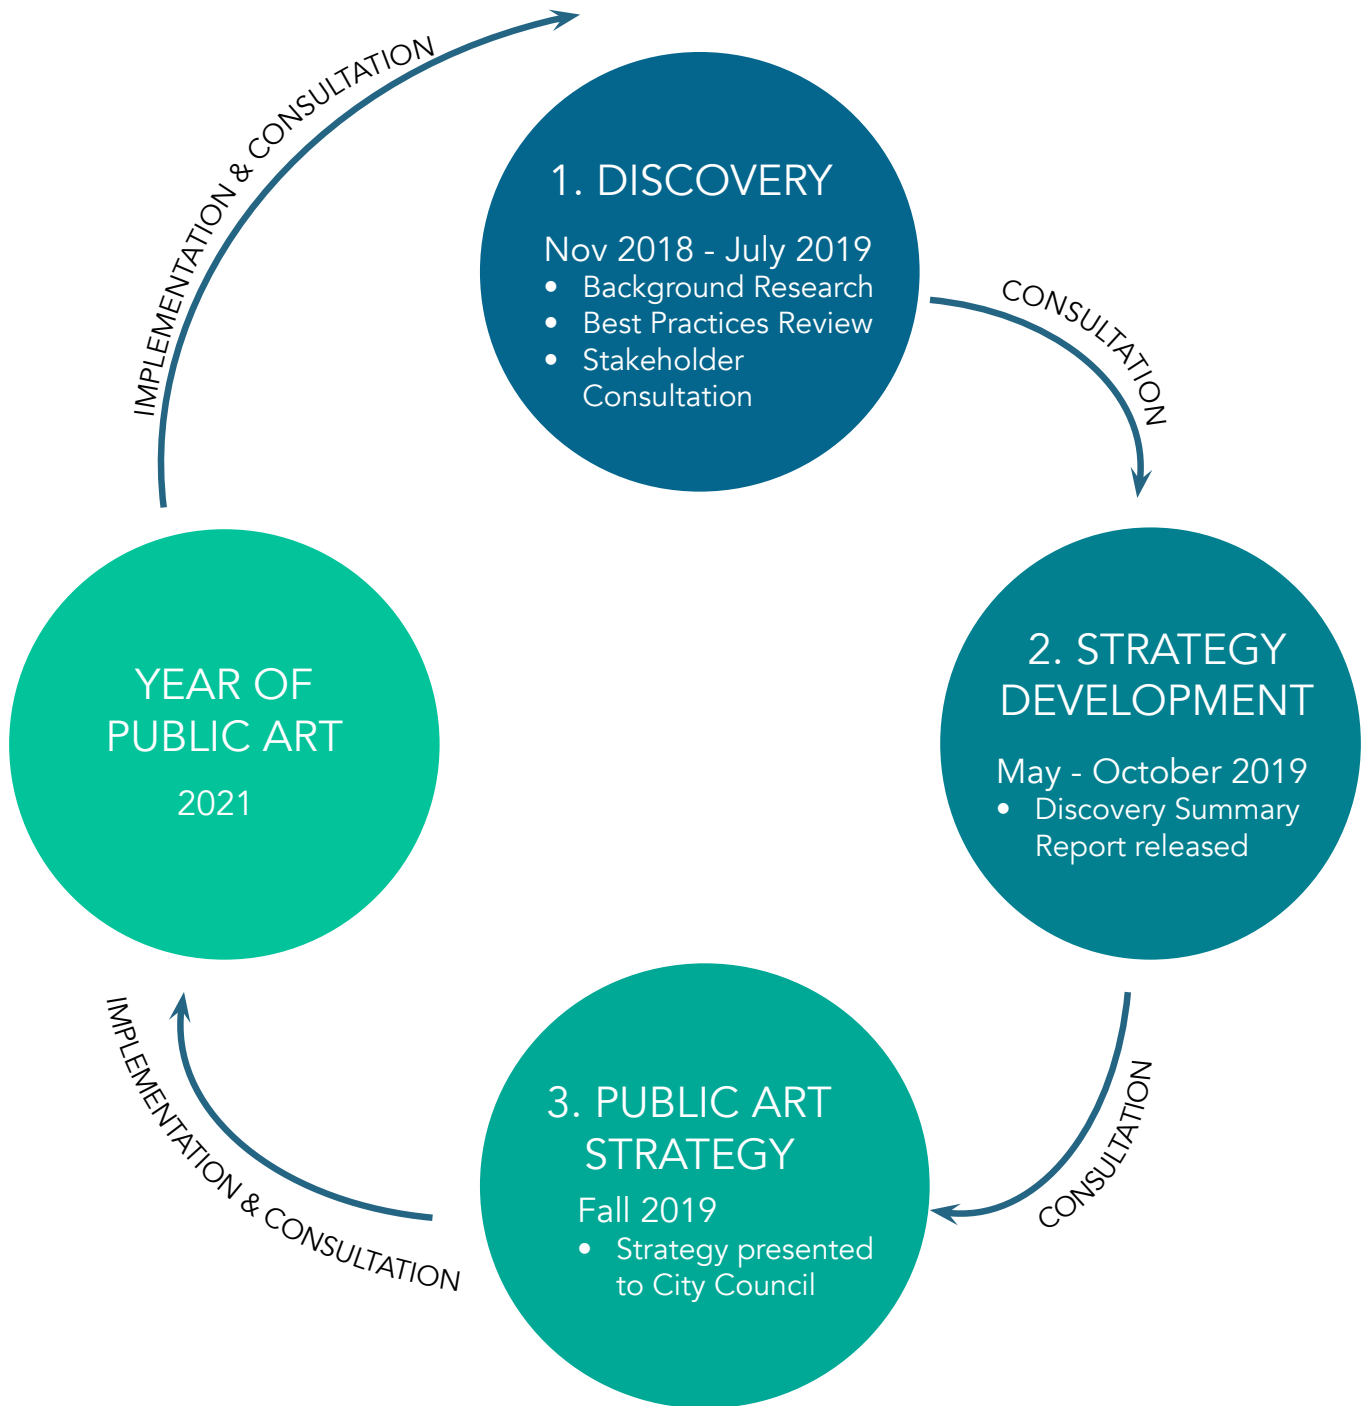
IMPLEMENTATION & CONSULTATION

1. DISCOVERY

Nov 2018 - July 2019
- Background Research
- Best Practices Review
- Stakeholder Consultation

CONSULTATION

YEAR OF PUBLIC ART

2021

2. STRATEGY DEVELOPMENT

May - October 2019
- Discovery Summary Report released

IMPLEMENTATION & CONSULTATION

3. PUBLIC ART STRATEGY

Fall 2019
- Strategy presented to City Council

CONSULTATION